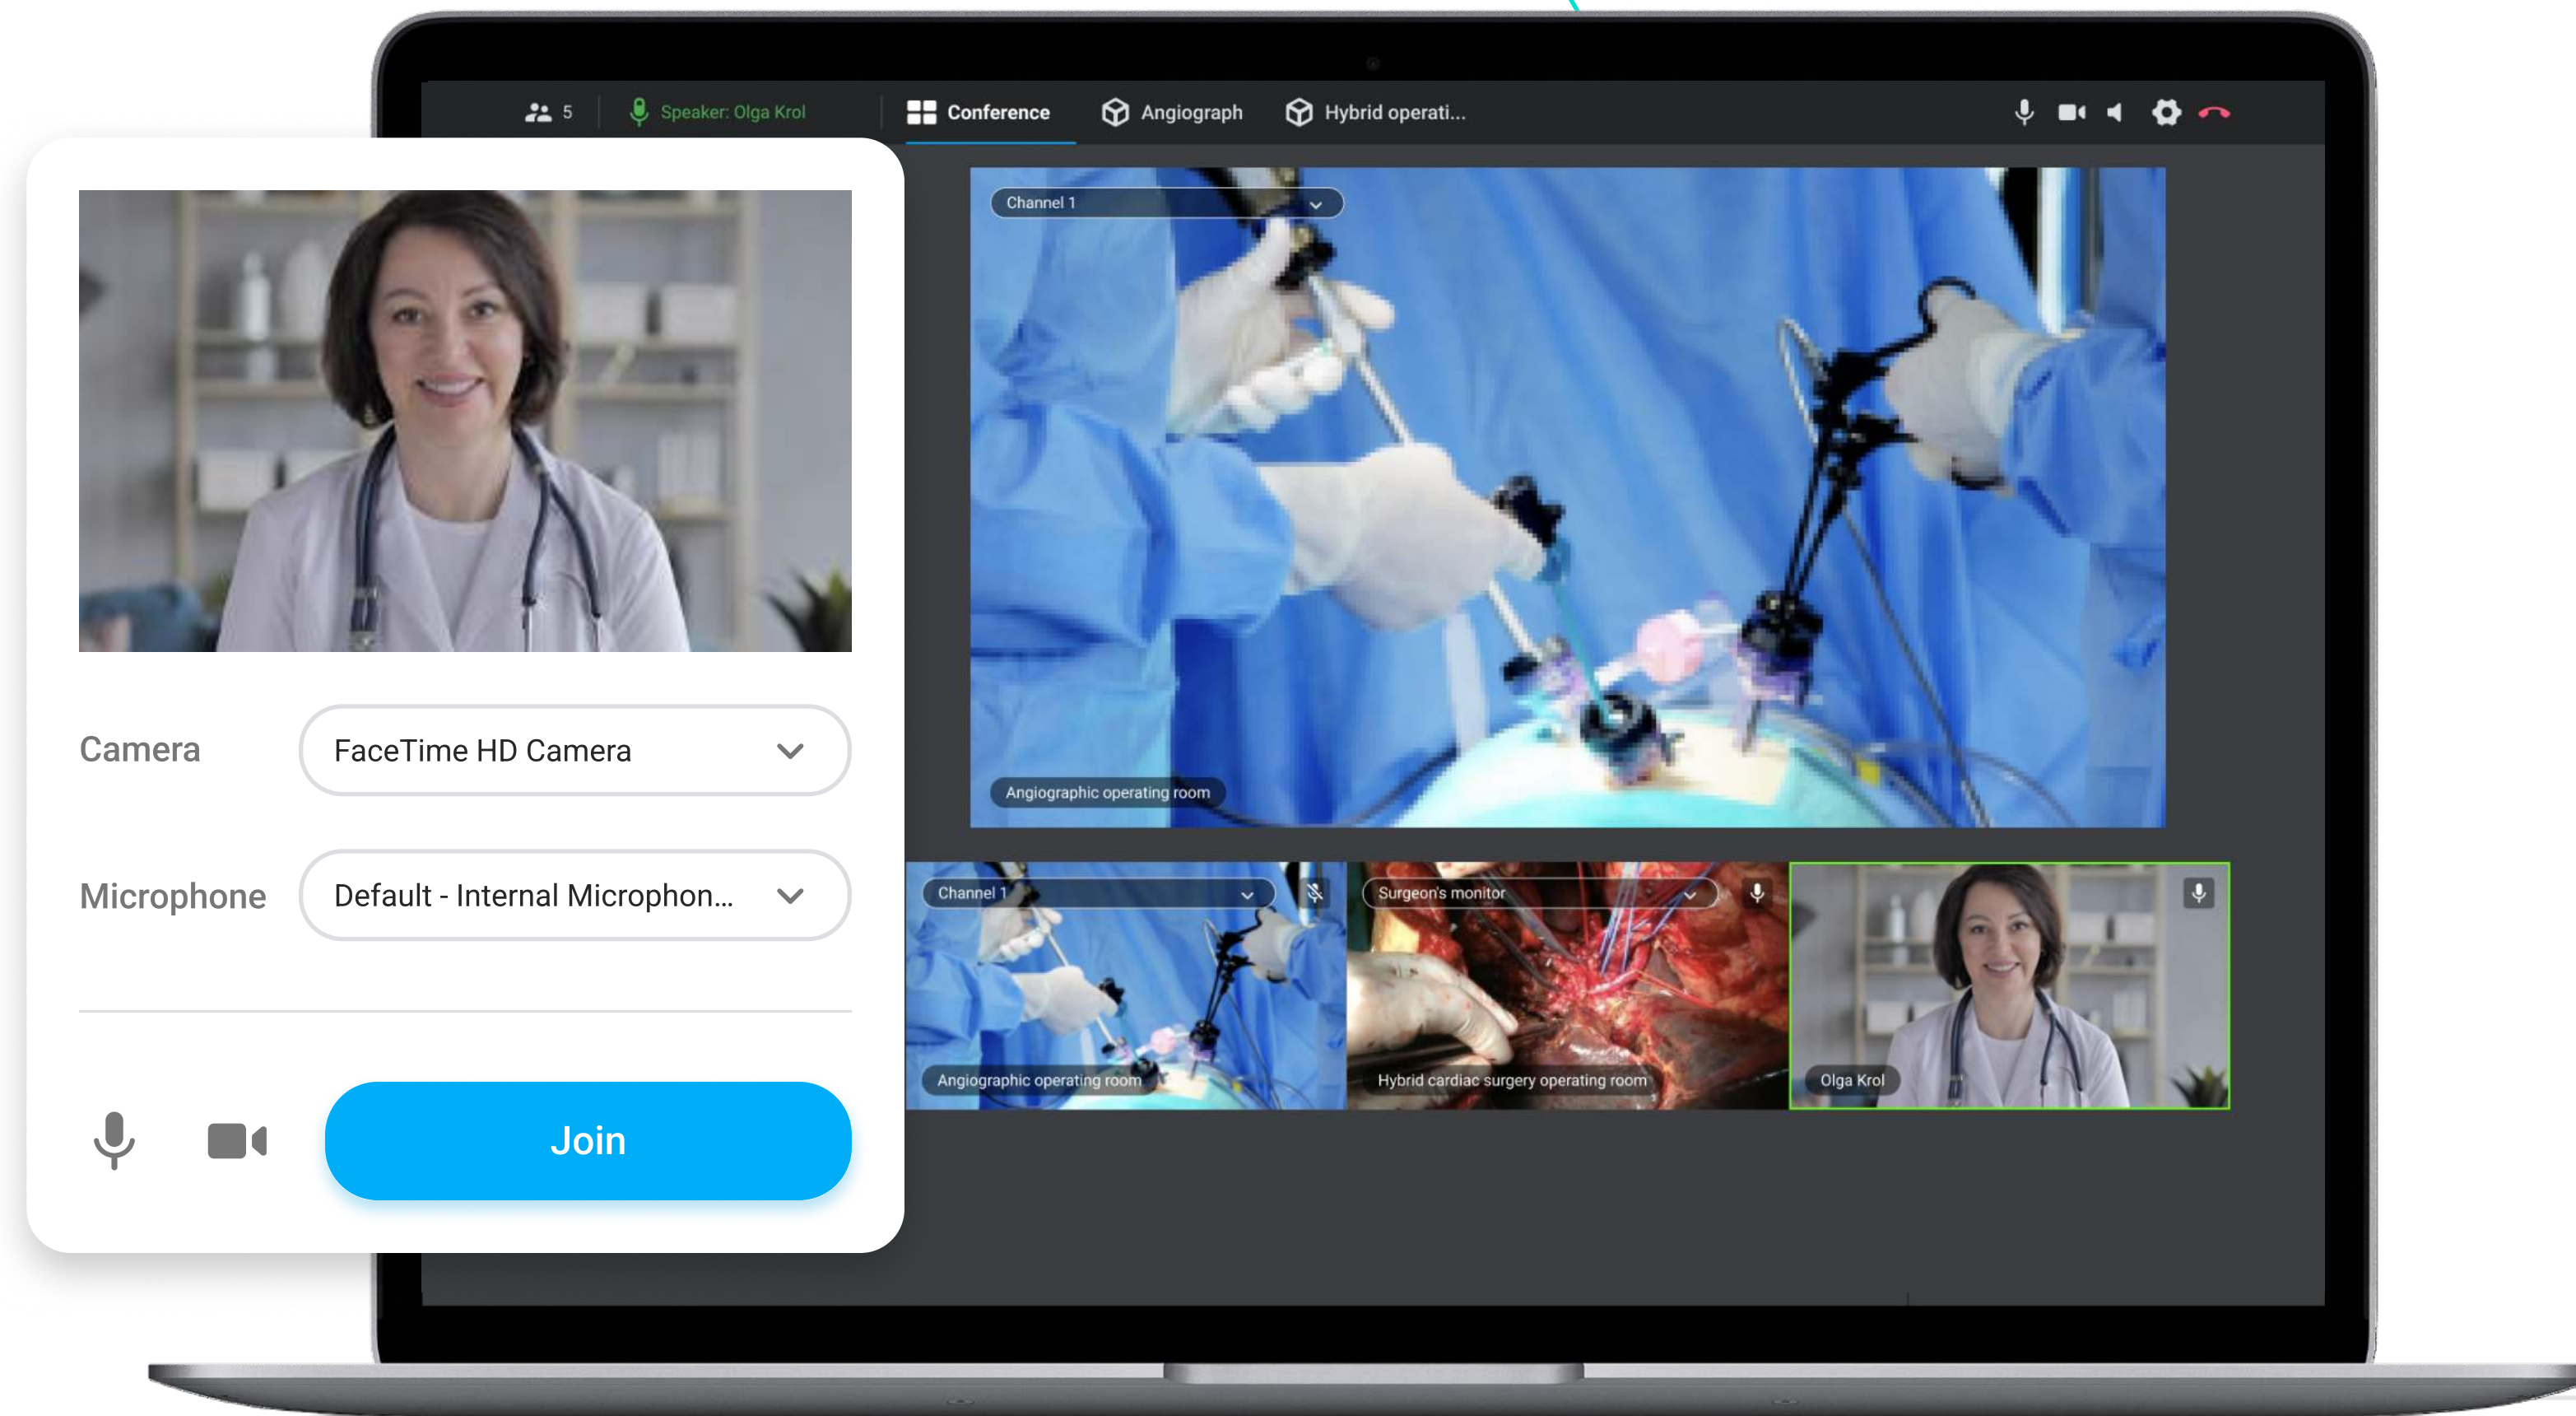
5

Speaker: Olga Krol

Conference

Angiograph

Hybrid operati...

Channel 1

Angiographic operating room

Camera

FaceTime HD Camera

Microphone

Default - Internal Microphon...

Join

Channel 1

Angiographic operating room

Surgeon's monitor

Hybrid cardiac surgery operating room

Olga Krol